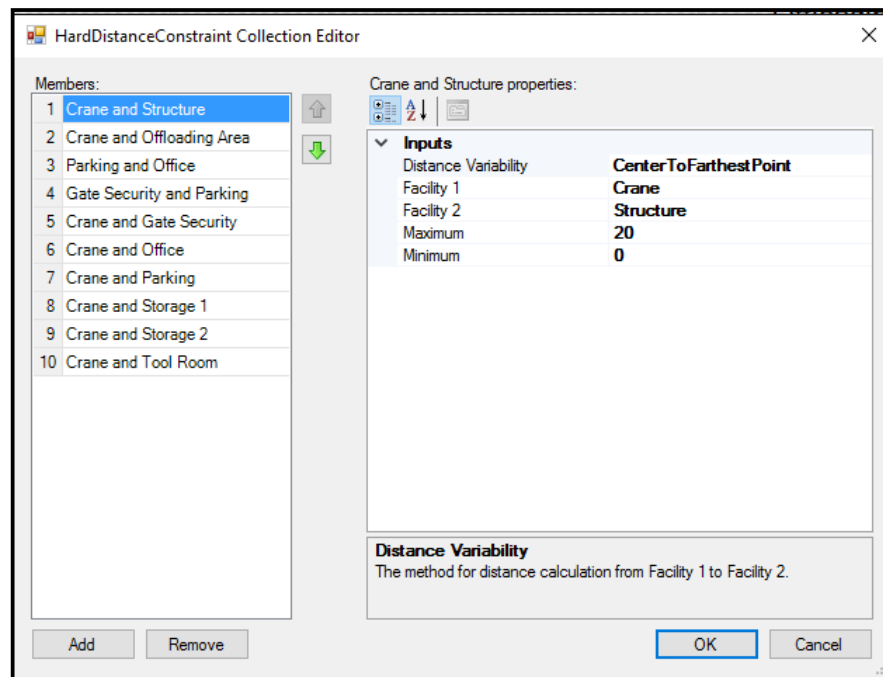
HardDistanceConstraint Collection Editor

Members:

| 1 | Crane and Structure |
|---|---|
| 2 | Crane and Offloading Area |
| 3 | Parking and Office |
| 4 | Gate Security and Parking |
| 5 | Crane and Gate Security |
| 6 | Crane and Office |
| 7 | Crane and Parking |
| 8 | Crane and Storage 1 |
| 9 | Crane and Storage 2 |
| 10 | Crane and Tool Room |

Crane and Structure properties:

Inputs

| Distance Variability | CenterToFarthestPoint |
|---|---|
| Facility 1 | Crane |
| Facility 2 | Structure |
| Maximum | 20 |
| Minimum | 0 |

Distance Variability
The method for distance calculation from Facility 1 to Facility 2.

Add Remove OK Cancel